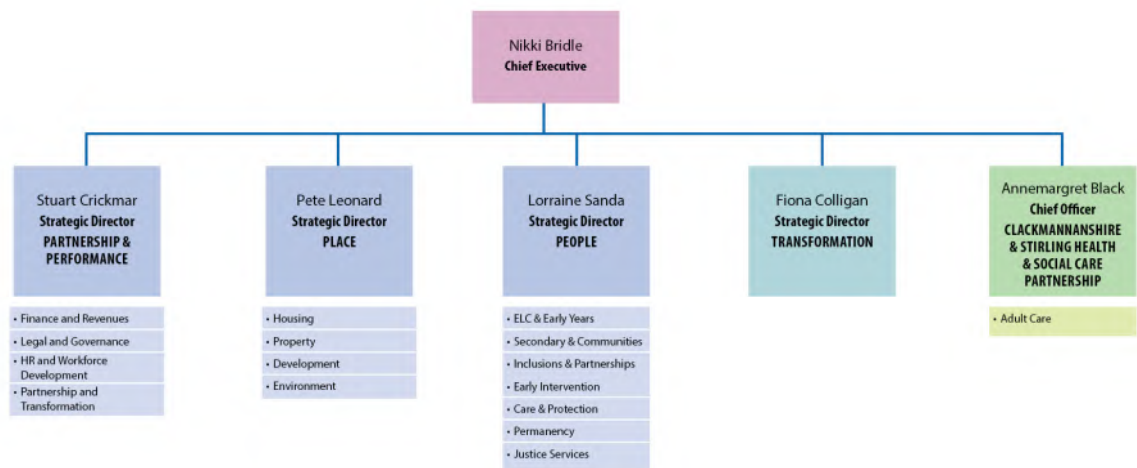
Nikki Bridle
Chief Executive

Stuart Crickmar
Strategic Director
PARTNERSHIP & PERFORMANCE

• Finance and Revenues
• Legal and Governance
• HR and Workforce Development
• Partnership and Transformation

Pete Leonard
Strategic Director
PLACE

• Housing
• Property
• Development
• Environment

Lorraine Sanda
Strategic Director
PEOPLE

• ELC & Early Years
• Secondary & Communities
• Inclusions & Partnerships
• Early Intervention
• Care & Protection
• Permanency
• Justice Services

Fiona Colligan
Strategic Director
TRANSFORMATION

Annemargret Black
Chief Officer
CLACKMANNANSHIRE & STIRLING HEALTH & SOCIAL CARE PARTNERSHIP

• Adult Care